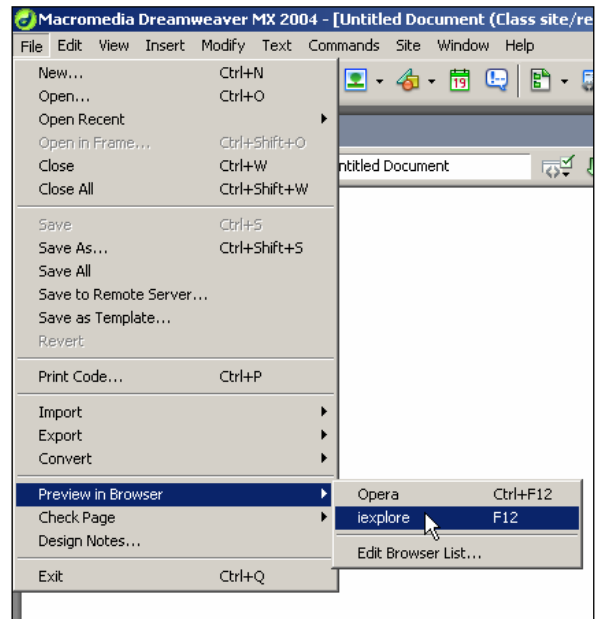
Macromedia Dreamweaver MX 2004 - [Untitled Document (Class site/re

File Edit View Insert Modify Text Commands Site Window Help

New... Ctrl+N
Open... Ctrl+O
Open Recent
Open in Frame... Ctrl+Shift+O
Close Ctrl+W
Close All Ctrl+Shift+W

Save Ctrl+S
Save As... Ctrl+Shift+S
Save All
Save to Remote Server...
Save as Template...
Revert

Print Code... Ctrl+P

Import
Export
Convert

Preview in Browser
Check Page
Design Notes...

Exit Ctrl+Q

Opera Ctrl+F12
iexplore F12

Edit Browser List...

ntitled Document